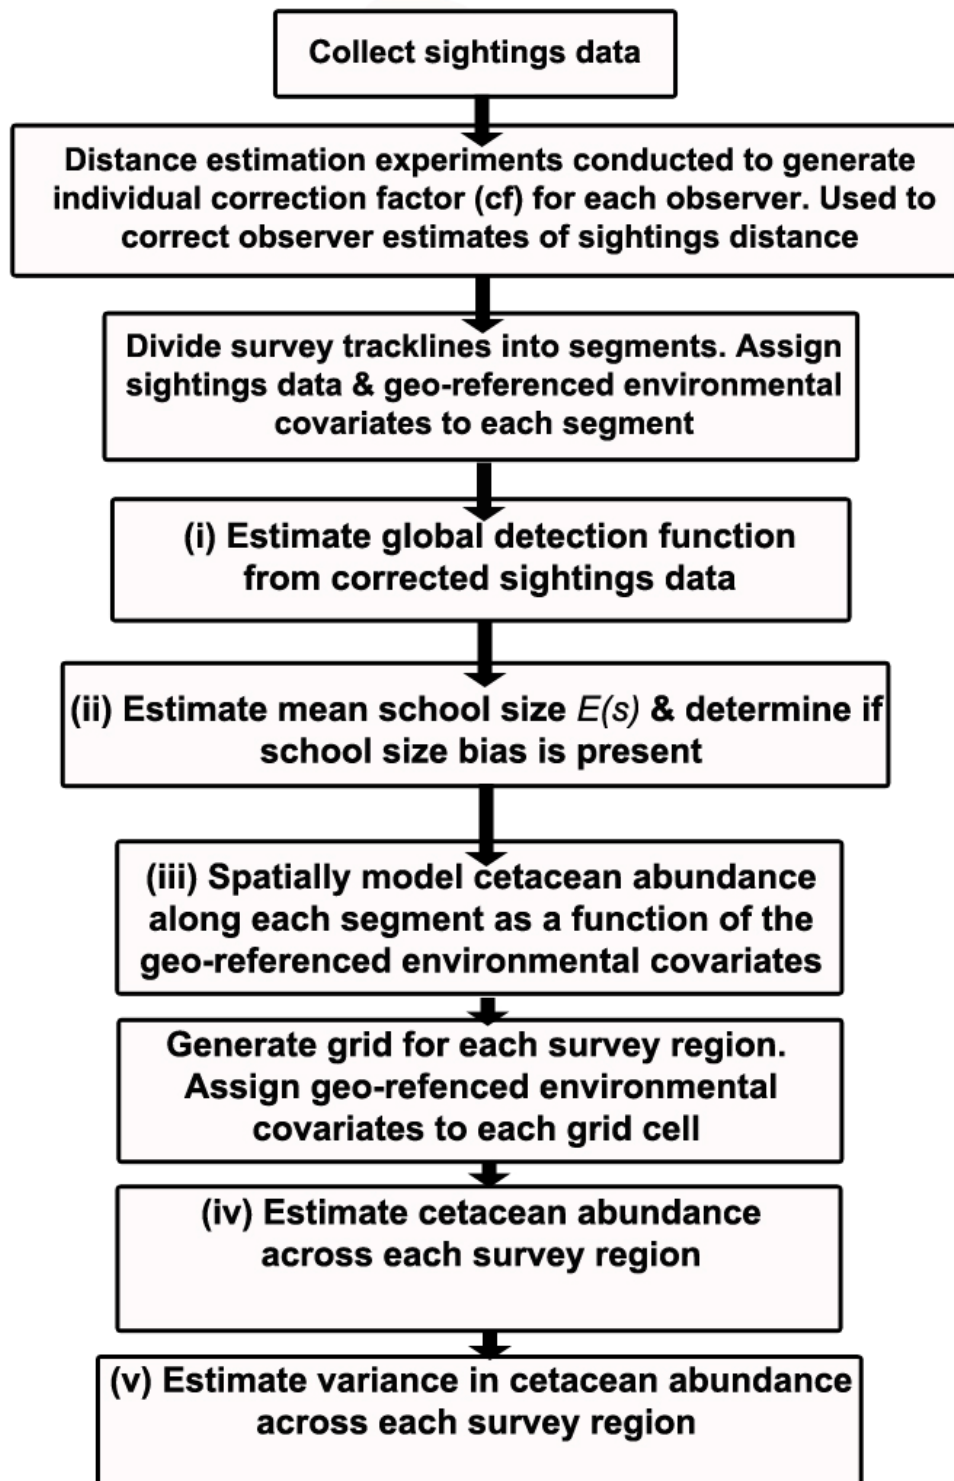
Collect sightings data

Distance estimation experiments conducted to generate individual correction factor (cf) for each observer. Used to correct observer estimates of sightings distance

Divide survey tracklines into segments. Assign sightings data & geo-referenced environmental covariates to each segment

(i) Estimate global detection function from corrected sightings data

(ii) Estimate mean school size $E(s)$ & determine if school size bias is present

(iii) Spatially model cetacean abundance along each segment as a function of the geo-referenced environmental covariates

Generate grid for each survey region. Assign geo-refenced environmental covariates to each grid cell

(iv) Estimate cetacean abundance across each survey region

(v) Estimate variance in cetacean abundance across each survey region